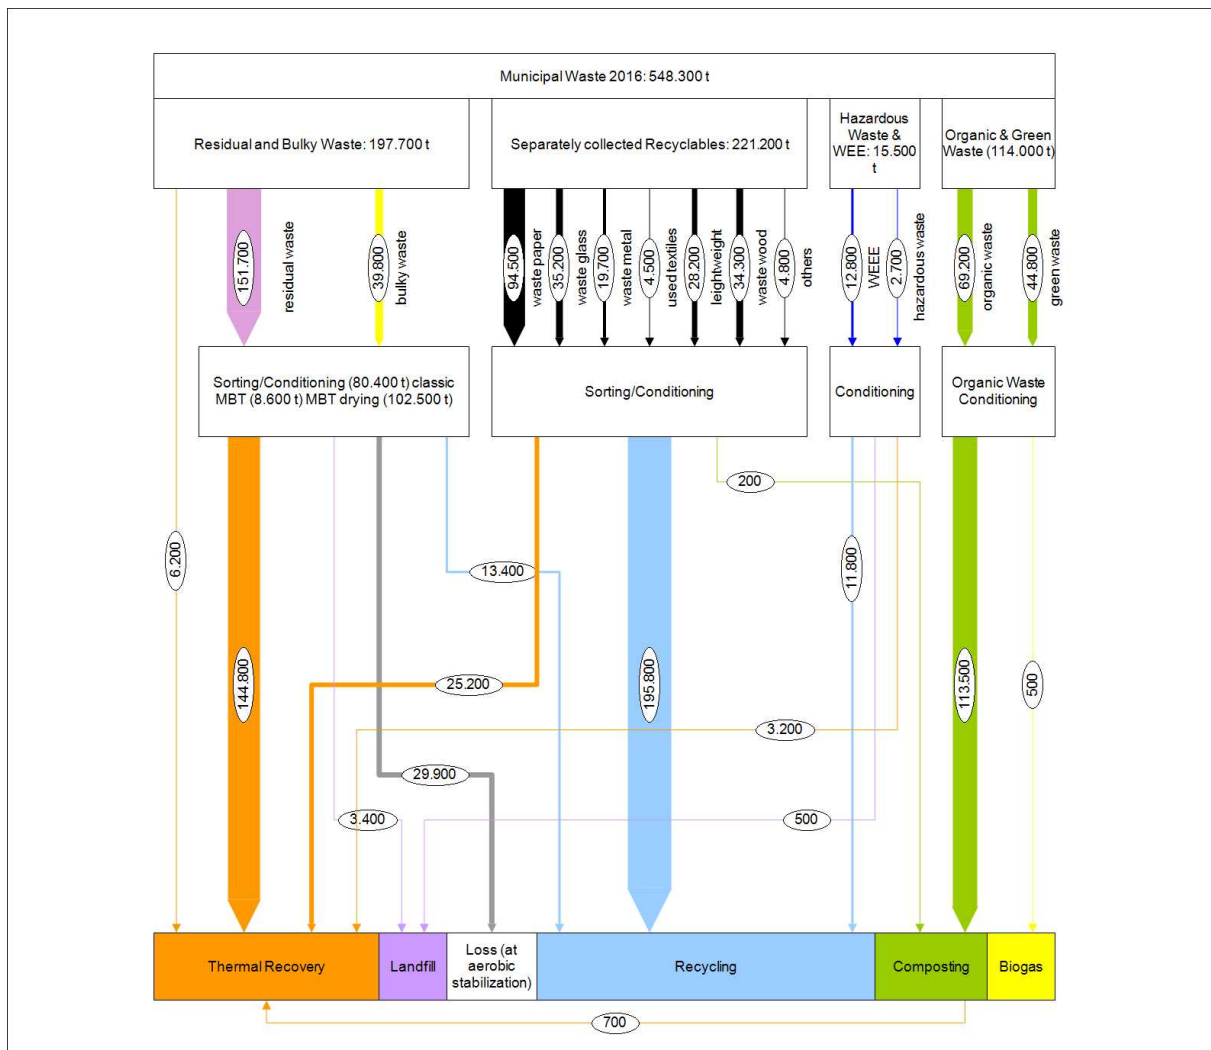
Municipal Waste 2016: 548.300 t

Residual and Bulky Waste: 197.700 t

Separately collected Recyclables: 221.200 t

Hazardous Waste & WEE: 15.500 t

Organic & Green Waste (114.000 t)

151.700 residual waste

39.800 bulky waste

94.500 waste paper

35.200 waste glass

19.700 waste metal

4.500 used textiles

28.200 leightweight

34.300 waste wood

4.800 others

12.800 WEEE

2.700 hazardous waste

69.200 organic waste

44.800 green waste

Sorting/Conditioning (80.400 t) classic MBT (8.600 t) MBT drying (102.500 t)

Sorting/Conditioning

Conditioning

Organic Waste Conditioning

200

6.200

13.400

11.800

144.800

25.200

195.800

113.500

500

3.200

29.900

3.400

500

Thermal Recovery

Landfill

Loss (at aerobic stabilization)

Recycling

Composting

Biogas

700